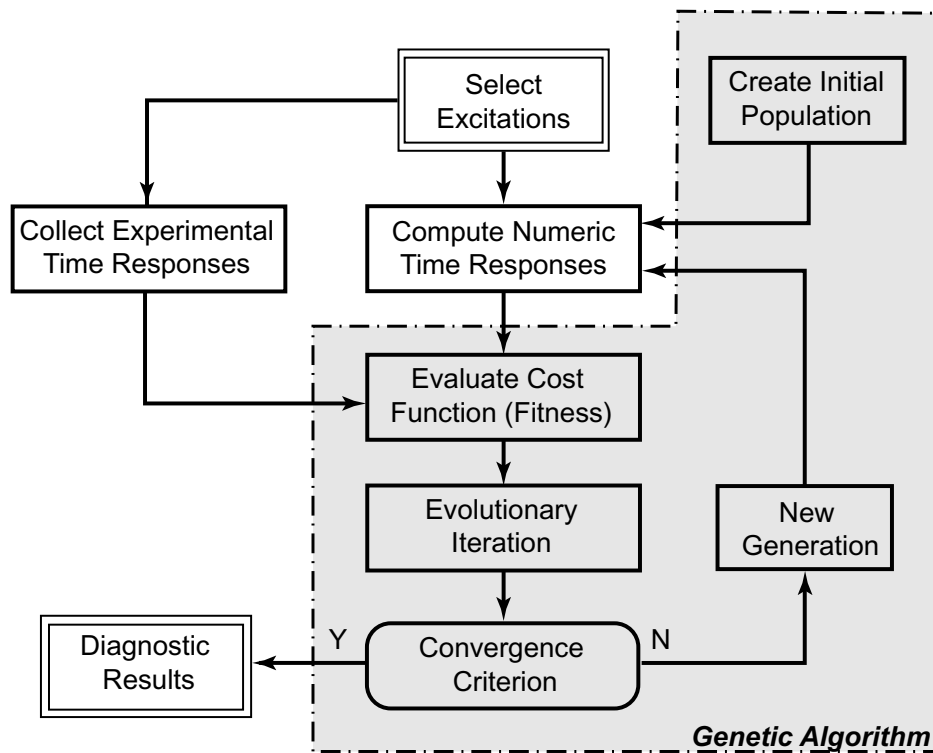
Select Excitations

Create Initial Population

Collect Experimental Time Responses

Compute Numeric Time Responses

Evaluate Cost Function (Fitness)

Evolutionary Iteration

New Generation

Diagnostic Results

Y

Convergence Criterion

N

Genetic Algorithm